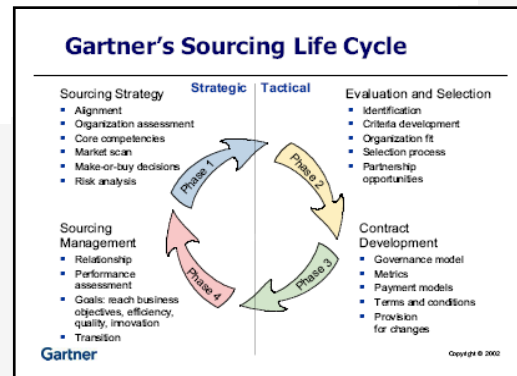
Gartner's Sourcing Life Cycle

Strategic | Tactical

Sourcing Strategy
- Alignment
- Organization assessment
- Core competencies
- Market scan
- Make-or-buy decisions
- Risk analysis

Evaluation and Selection
- Identification
- Criteria development
- Organization fit
- Selection process
- Partnership opportunities

Phase 1

Phase 2

Phase 3

Phase 4

Sourcing Management
- Relationship
- Performance assessment
- Goals: reach business objectives, efficiency, quality, innovation
- Transition

Contract Development
- Governance model
- Metrics
- Payment models
- Terms and conditions
- Provision for changes

Gartner

Copyright © 2002